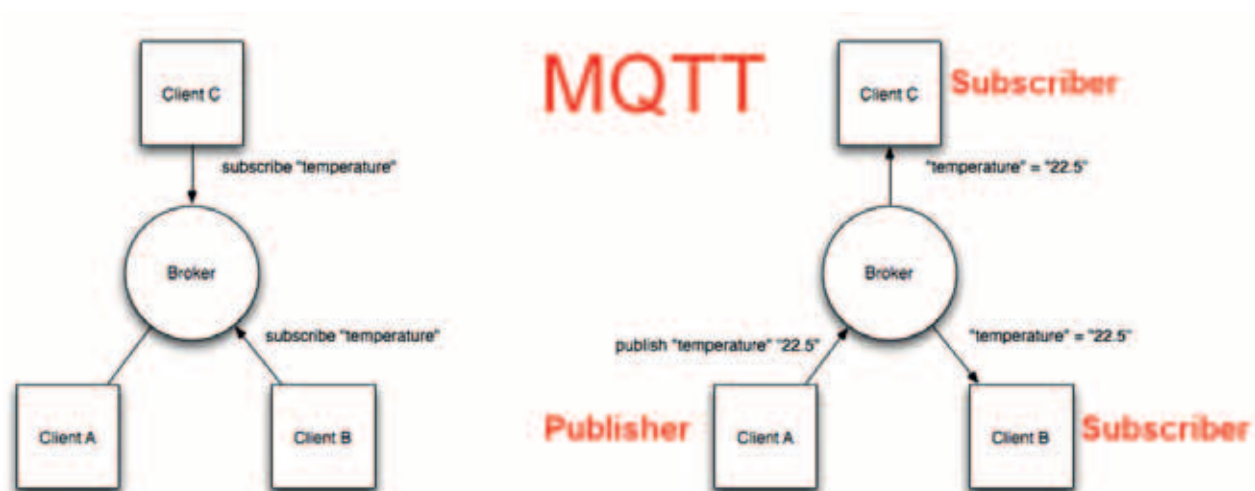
Client C

subscribe "temperature"

Broker

subscribe "temperature"

Client A

Client B

MQTT

Client C

Subscriber

"temperature" = "22.5"

Broker

publish "temperature" "22.5"

"temperature" = "22.5"

Publisher

Client A

Client B

Subscriber